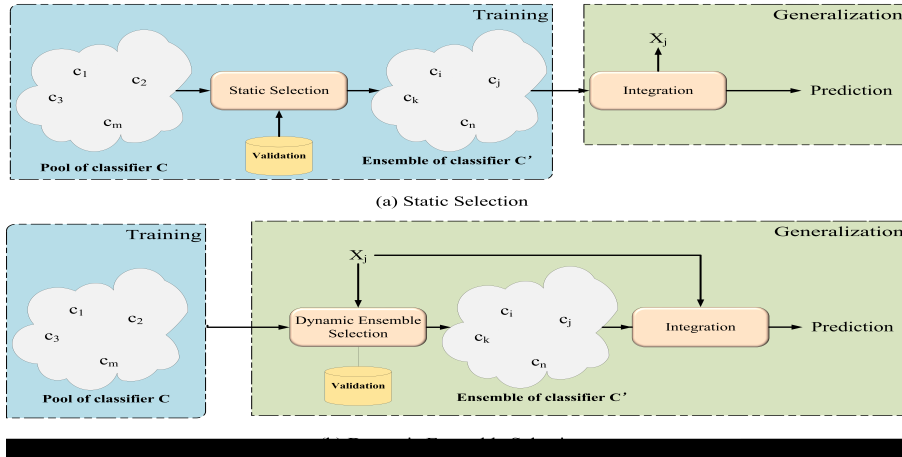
Training

$c_1$ $c_2$ $c_3$ $c_m$

Pool of classifier C

Static Selection

Validation

$c_i$ $c_j$ $c_k$ $c_n$

Ensemble of classifier C'

Generalization

$X_j$

Integration

Prediction

(a) Static Selection

Training

$c_1$ $c_2$ $c_3$ $c_m$

Pool of classifier C

Generalization

$X_j$

Dynamic Ensemble Selection

Validation

$c_i$ $c_j$ $c_k$ $c_n$

Ensemble of classifier C'

Integration

Prediction

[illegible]